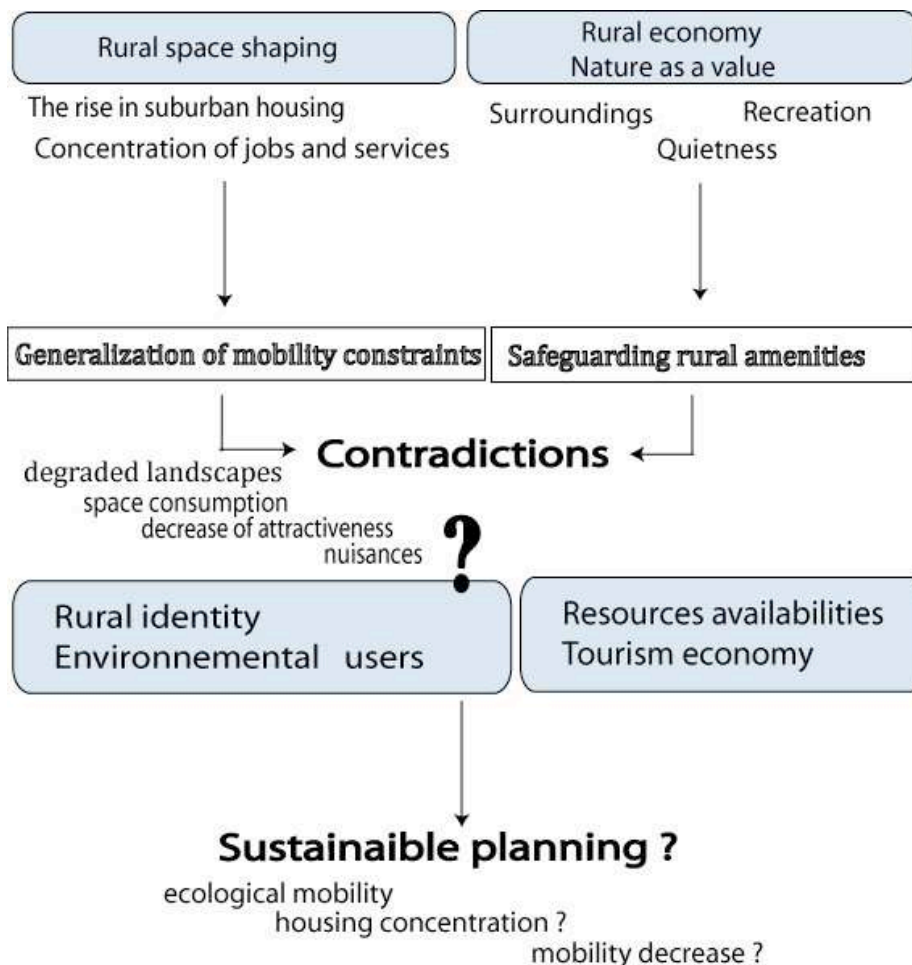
Rural space shaping

The rise in suburban housing
Concentration of jobs and services

Rural economy
Nature as a value

Surroundings Recreation
Quietness

Generalization of mobility constraints

Safeguarding rural amenities

Contradictions

degraded landscapes
space consumption
decrease of attractiveness
nuisances

?

Rural identity
Environnemental users

Resources availabilities
Tourism economy

Sustainaible planning ?

ecological mobility
housing concentration ?
mobility decrease ?